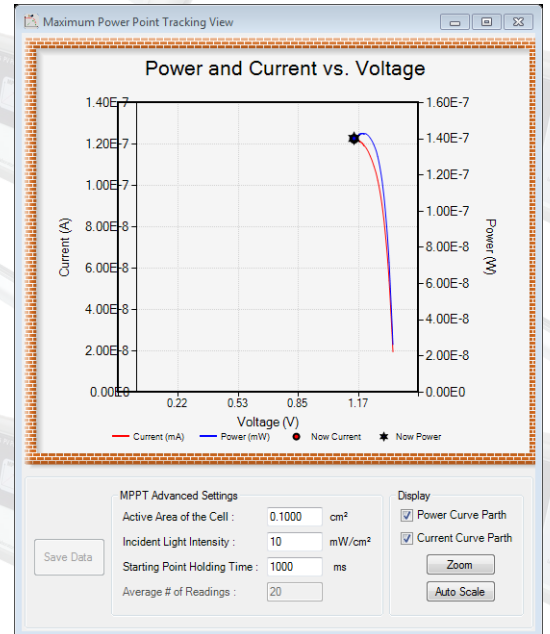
Maximum Power Point Tracking View

Power and Current vs. Voltage

1.40E-7
1.20E-7
1.00E-7
8.00E-8
6.00E-8
4.00E-8
2.00E-8
0.00E0

Current (A)

1.60E-7
1.40E-7
1.20E-7
1.00E-7
8.00E-8
6.00E-8
4.00E-8
2.00E-8
0.00E0

Power (W)

0.22
0.53
0.85
1.17

Voltage (V)

Current (mA)
Power (mW)
Now Current
Now Power

MPPT Advanced Settings
Active Area of the Cell : 0.1000 cm²
Incident Light Intensity : 10 mW/cm²
Starting Point Holding Time : 1000 ms
Average # of Readings : 20

Save Data

Display
Power Curve Parth
Current Curve Parth
Zoom
Auto Scale